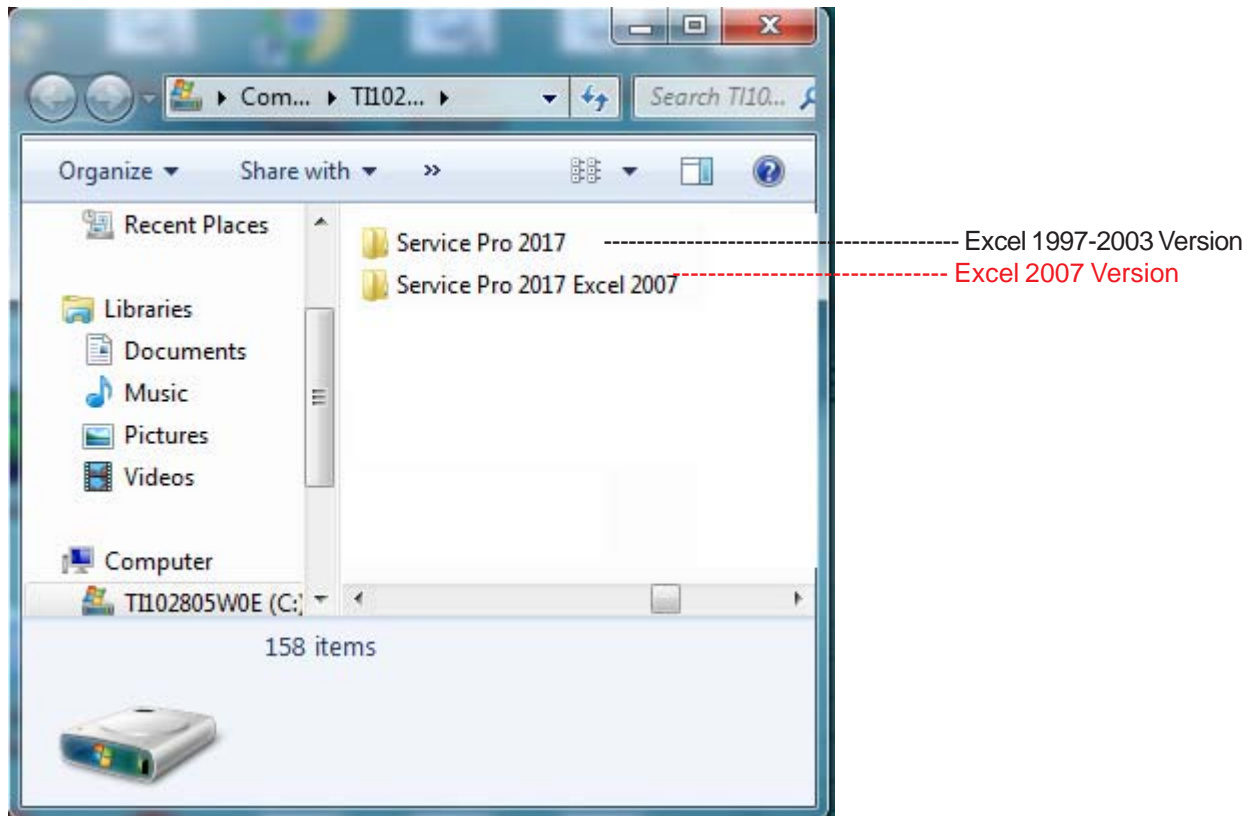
▸ Com... ▸ TI102... ▸

Search TI10...

Organize ▾ Share with ▾ »

Recent Places

Libraries

Documents

Music

Pictures

Videos

Computer

TI102805W0E (C:)

Service Pro 2017 Excel 1997-2003 Version

Service Pro 2017 Excel 2007 Excel 2007 Version

158 items